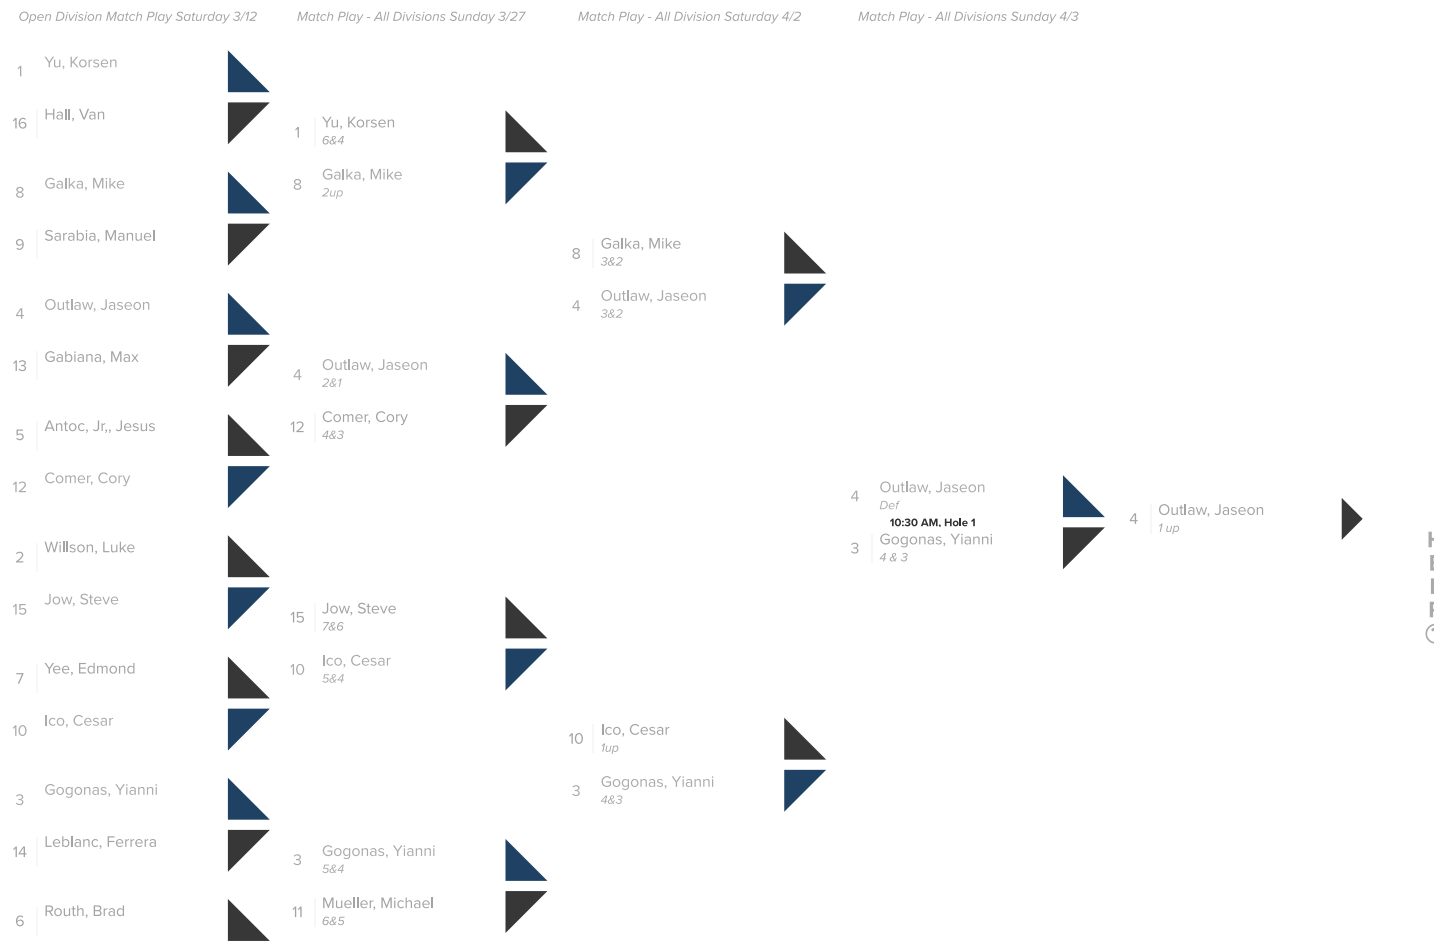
Open Division Match Play Saturday 3/12

1 Yu, Korsen
16 Hall, Van
8 Galka, Mike
9 Sarabia, Manuel
4 Outlaw, Jaseon
13 Gabiana, Max
5 Antoc, Jr., Jesus
12 Comer, Cory
2 Willson, Luke
15 Jow, Steve
7 Yee, Edmond
10 Ico, Cesar
3 Gogonas, Yianni
14 Leblanc, Ferrera
6 Routh, Brad

Match Play - All Divisions Sunday 3/27

1 Yu, Korsen
6&4
8 Galka, Mike
2up
4 Outlaw, Jaseon
2&1
12 Comer, Cory
4&3
15 Jow, Steve
7&6
10 Ico, Cesar
5&4
3 Gogonas, Yianni
5&4
11 Mueller, Michael
6&5

Match Play - All Division Saturday 4/2

8 Galka, Mike
3&2
4 Outlaw, Jaseon
3&2
10 Ico, Cesar
1up
3 Gogonas, Yianni
4&3

Match Play - All Divisions Sunday 4/3

4 Outlaw, Jaseon
Def
10:30 AM, Hole 1
3 Gogonas, Yianni
4 & 3

4 Outlaw, Jaseon
1 up